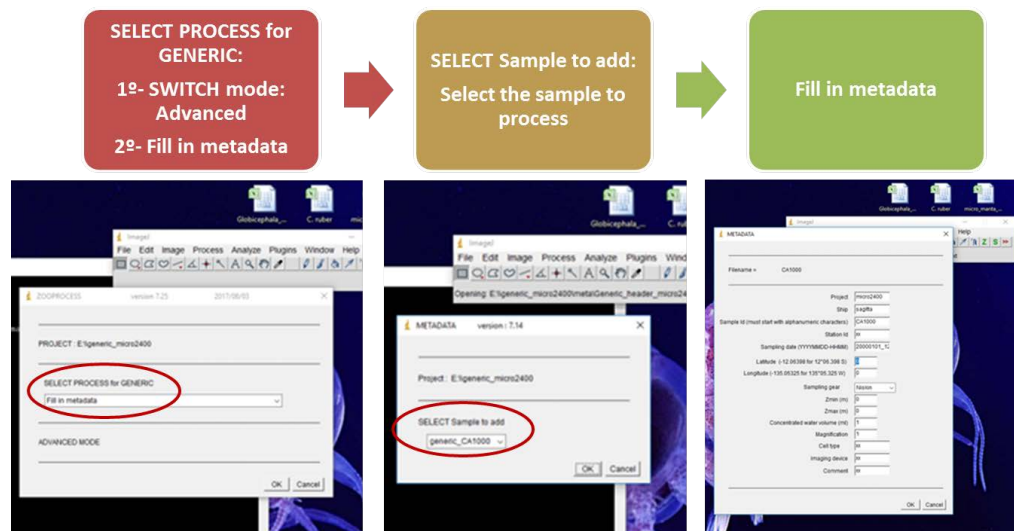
SELECT PROCESS for GENERIC:
1º- SWITCH mode: Advanced
2º- Fill in metadata

SELECT Sample to add:
Select the sample to process

Fill in metadata

Globicephala_... C. ruber micro

ImageJ
File Edit Image Process Analyze Plugins Window Help

ZOOPROCESS version 7.25 2017/08/03

PROJECT : E:\generic_micro2400

SELECT PROCESS for GENERIC
Fill in metadata

ADVANCED MODE

OK Cancel

Globicephala_... C. ruber

ImageJ
File Edit Image Process Analyze Plugins Wind
Opening: E:\generic_micro2400\meta\Generic_header_micro24

METADATA version : 7.14

Project : E:\generic_micro2400

SELECT Sample to add
generic_CA1000

OK Cancel

Globicephala_... C. ruber micro_manta_...

ImageJ
Help

METADATA

Filename = CA1000

Project micro2400
Ship sagitta
Sample Id (must start with alphanumeric characters) CA1000
Station Id ss
Sampling date (YYYYMMDD-HHMM) 20000101_12
Latitude (-12.06388 for 12°06.388 S) 0
Longitude (-135.05325 for 135°05.325 W) 0
Sampling gear Neuston
Zmin (m) 0
Zmax (m) 0
Concentrated water volume (ml) 1
Magnification 1
Cell type ss
Imaging device ss
Comment ss

OK Cancel